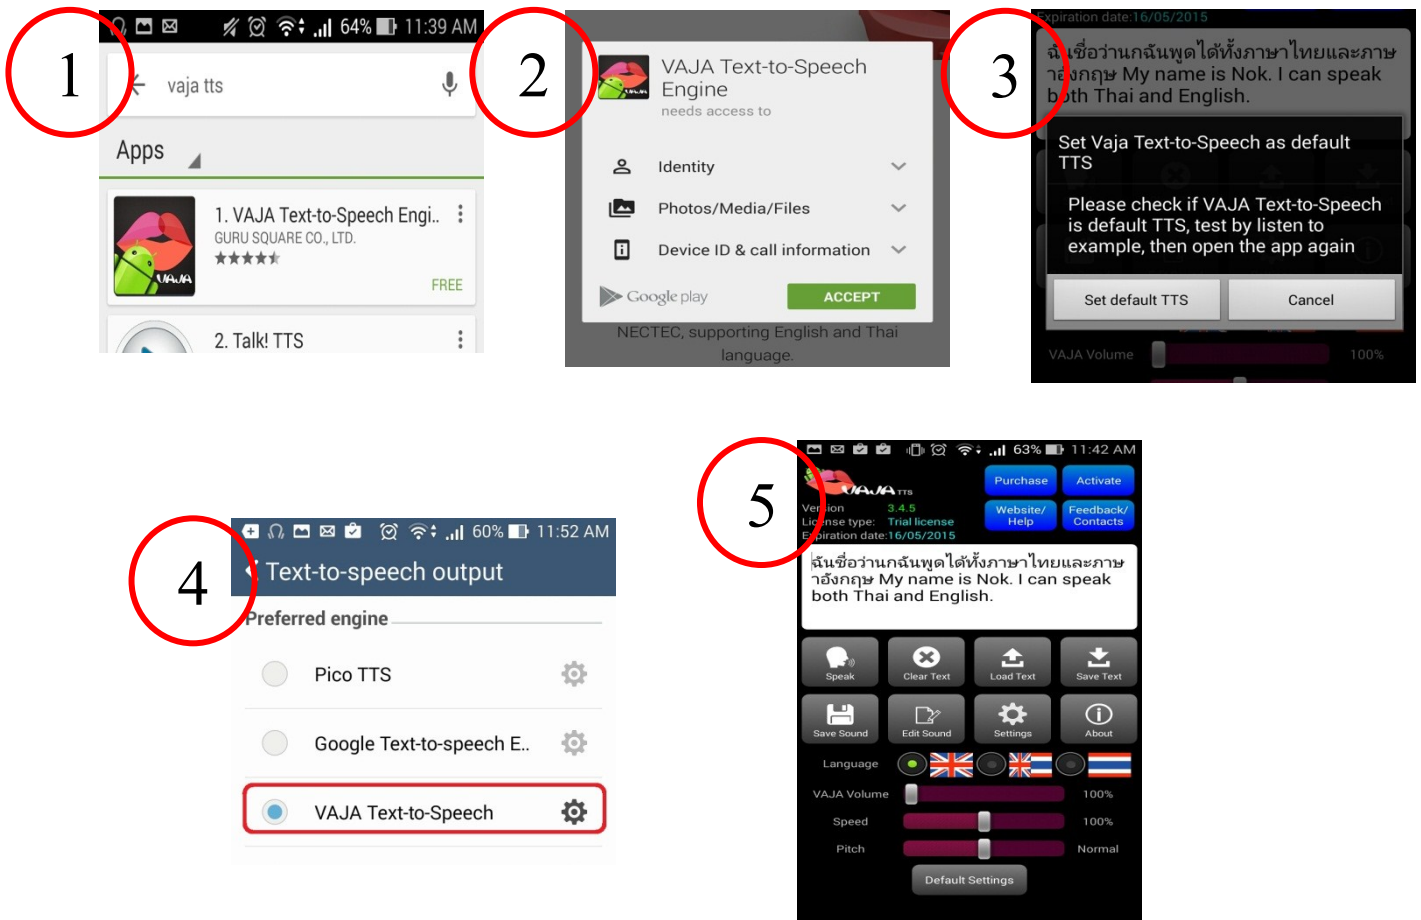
1

64% 11:39 AM

vaja tts

Apps

1. VAJA Text-to-Speech Engi..
GURU SQUARE CO., LTD.
★★★★★
FREE

2. Talk! TTS

2

VAJA Text-to-Speech Engine
needs access to

Identity

Photos/Media/Files

Device ID & call information

Google play

ACCEPT

NECTEC, supporting English and Thai language.

3

Expiration date:16/05/2015

ฉันชื่อว่านกฉันพูดได้ทั้งภาษาไทยและภาษาอังกฤษ My name is Nok. I can speak both Thai and English.

Set Vaja Text-to-Speech as default TTS

Please check if VAJA Text-to-Speech is default TTS, test by listen to example, then open the app again

Set default TTS

Cancel

VAJA Volume 100%

4

60% 11:52 AM

Text-to-speech output

Preferred engine

Pico TTS

Google Text-to-speech E..

VAJA Text-to-Speech

5

63% 11:42 AM

VAJA TTS

Purchase

Activate

Version 3.4.5

License type: Trial license

Expiration date:16/05/2015

Website/ Help

Feedback/ Contacts

ฉันชื่อว่านกฉันพูดได้ทั้งภาษาไทยและภาษาอังกฤษ My name is Nok. I can speak both Thai and English.

Speak

Clear Text

Load Text

Save Text

Save Sound

Edit Sound

Settings

About

Language

VAJA Volume 100%

Speed 100%

Pitch Normal

Default Settings